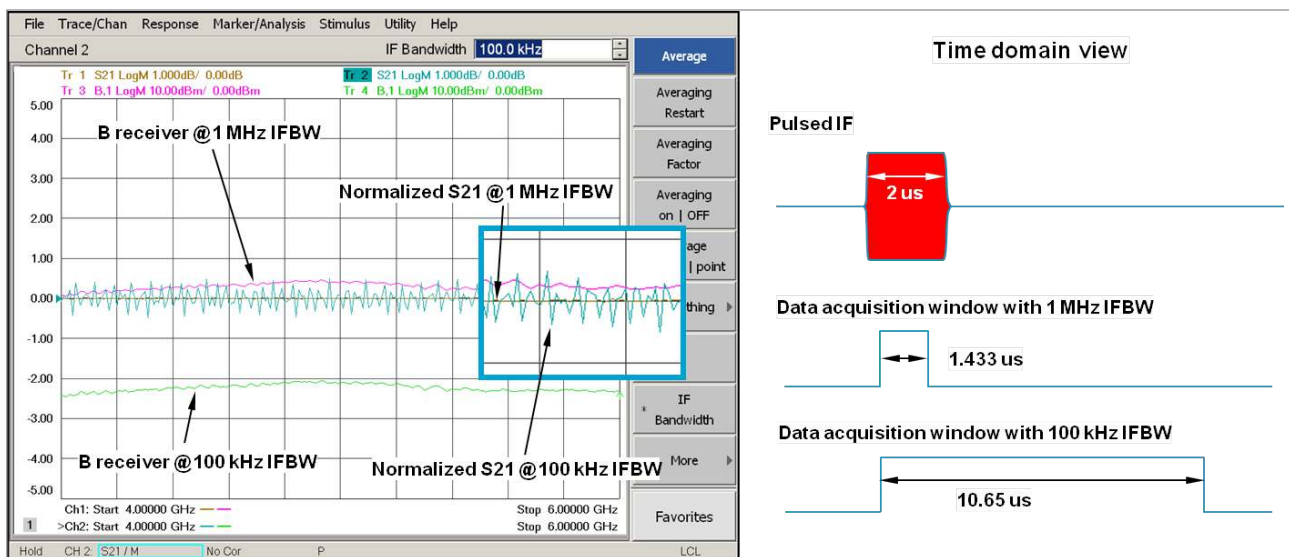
File Trace/Chan Response Marker/Analysis Stimulus Utility Help

Channel 2

IF Bandwidth 100.0 kHz

Tr 1 S21 LogM 1.000dB/ 0.00dB
Tr 2 S21 LogM 1.000dB/ 0.00dB
Tr 3 B,1 LogM 10.00dBm/ 0.00dBm
Tr 4 B,1 LogM 10.00dBm/ 0.00dBm

5.00
4.00
3.00
2.00
1.00
0.00
-1.00
-2.00
-3.00
-4.00
-5.00

B receiver @1 MHz IFBW

Normalized S21 @1 MHz IFBW

B receiver @100 kHz IFBW

Normalized S21 @100 kHz IFBW

Ch1: Start 4.00000 GHz
>Ch2: Start 4.00000 GHz
Stop 6.00000 GHz
Stop 6.00000 GHz

1

Hold CH 2: S21 / M No Cor P LCL

Average

Averaging Restart

Averaging Factor

Averaging on | OFF

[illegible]age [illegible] | point

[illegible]thing

IF Bandwidth

More

Favorites

Time domain view

Pulsed IF

2 us

Data acquisition window with 1 MHz IFBW

1.433 us

Data acquisition window with 100 kHz IFBW

10.65 us